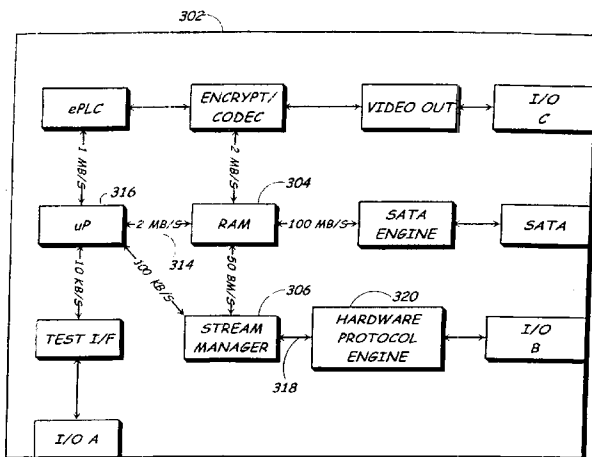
302

ePLC

ENCRYPT/ CODEC

VIDEO OUT

I/O C

1 MB/S

2 MB/S

316

304

uP

2 MB/S

RAM

100 MB/S

SATA ENGINE

SATA

314

10 KB/S

100 KB/S

50 BM/S

306

320

TEST I/F

STREAM MANAGER

HARDWARE PROTOCOL ENGINE

I/O B

318

I/O A